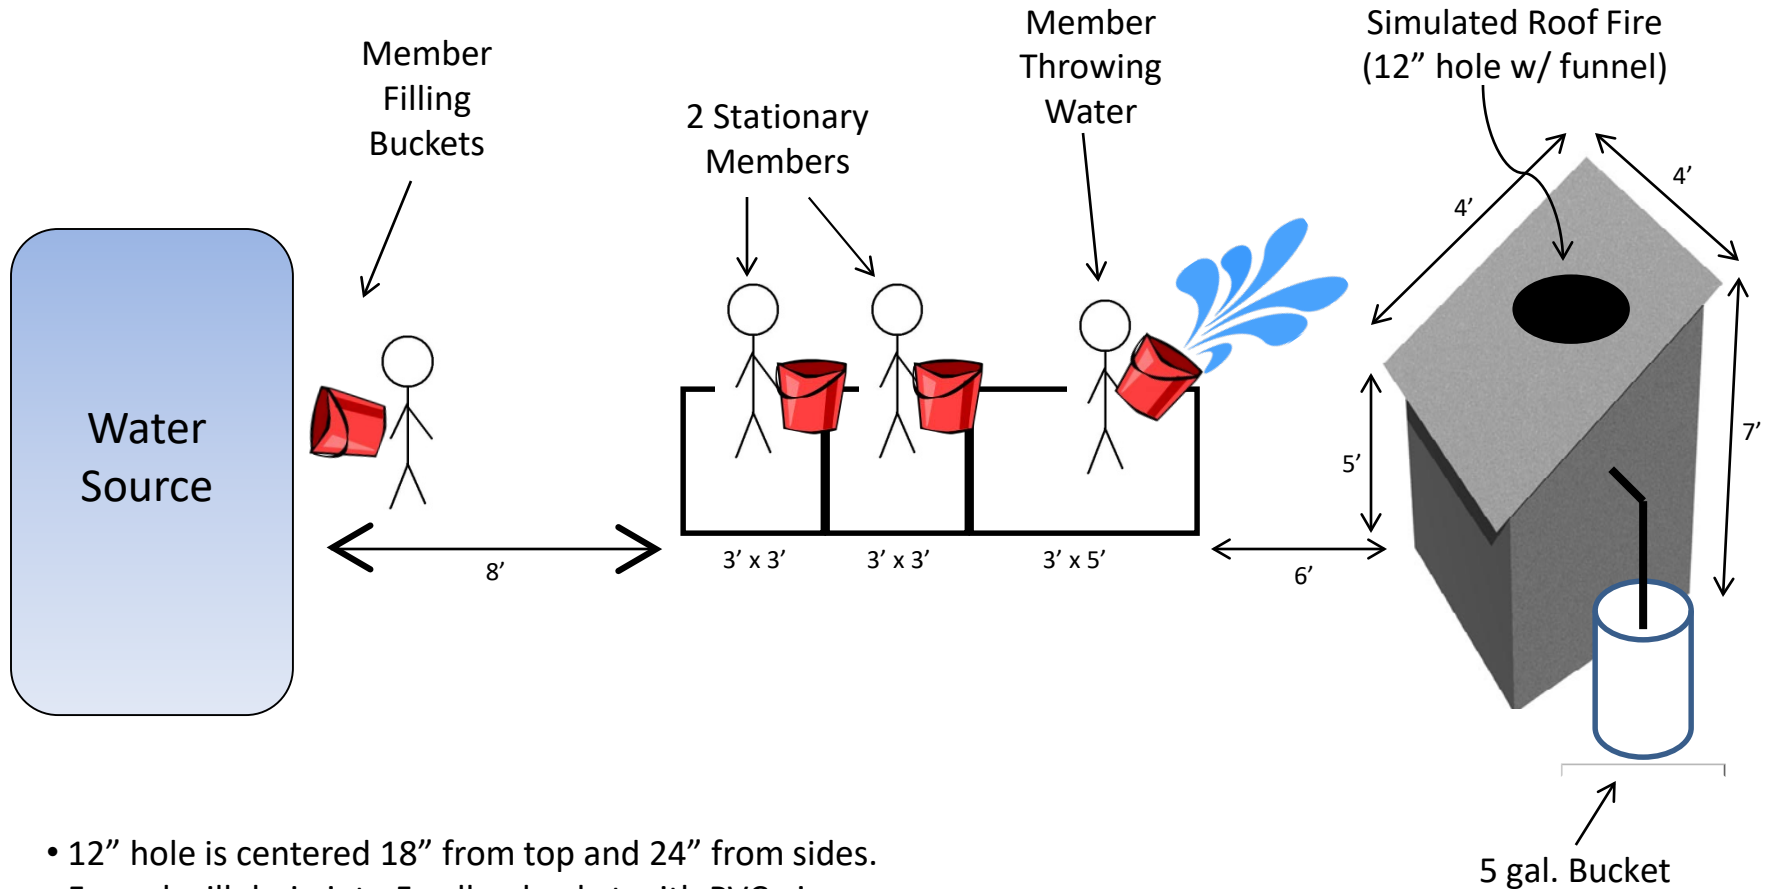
Member Filling Buckets

2 Stationary Members

Member Throwing Water

Simulated Roof Fire (12” hole w/ funnel)

Water Source

8’

3’ x 3’

3’ x 3’

3’ x 5’

6’

5’

4’

4’

7’

5 gal. Bucket

• 12” hole is centered 18” from top and 24” from sides.

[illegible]